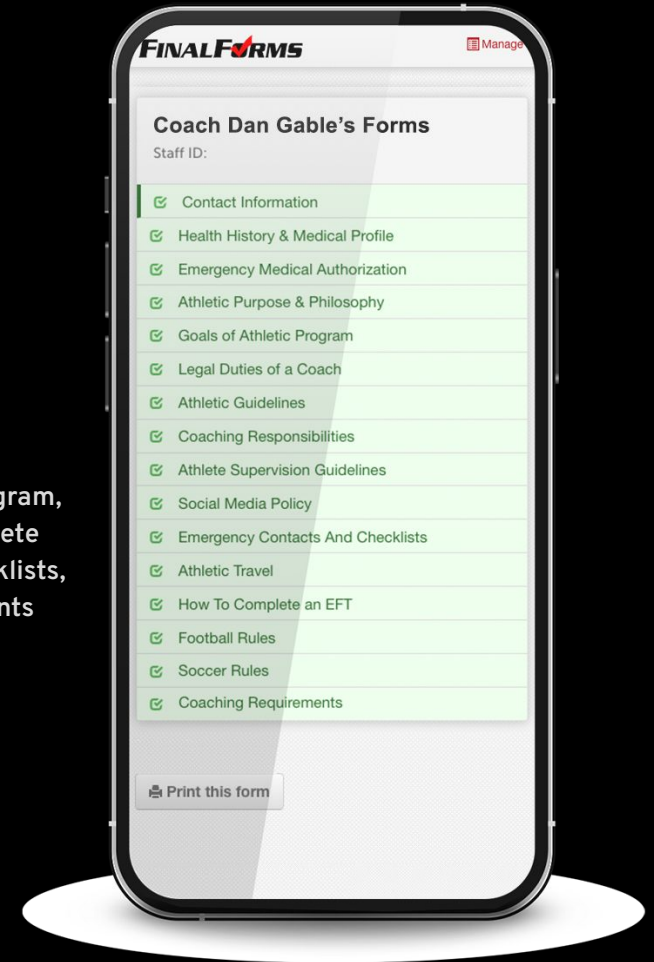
gram,
ete
klists,
nts

FINALFORMS
Manage

Coach Dan Gable's Forms
Staff ID:

Contact Information
Health History & Medical Profile
Emergency Medical Authorization
Athletic Purpose & Philosophy
Goals of Athletic Program
Legal Duties of a Coach
Athletic Guidelines
Coaching Responsibilities
Athlete Supervision Guidelines
Social Media Policy
Emergency Contacts And Checklists
Athletic Travel
How To Complete an EFT
Football Rules
Soccer Rules
Coaching Requirements

Print this form